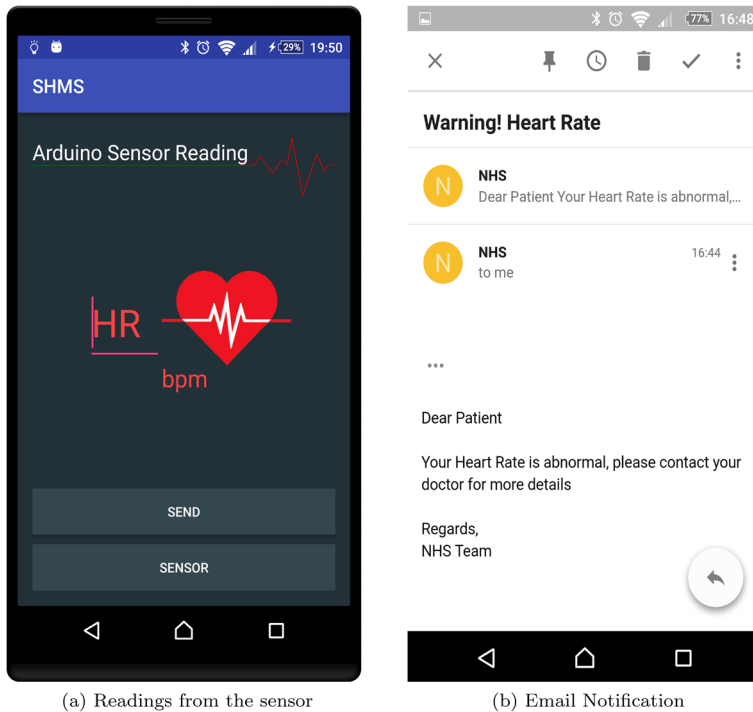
29% 19:50

SHMS

Arduino Sensor Reading

HR

bpm

SEND

SENSOR

(a) Readings from the sensor

77% 16:48

Warning! Heart Rate

N NHS
Dear Patient Your Heart Rate is abnormal,...

N NHS 16:44
to me

...

Dear Patient

Your Heart Rate is abnormal, please contact your doctor for more details

Regards,
NHS Team

(b) Email Notification